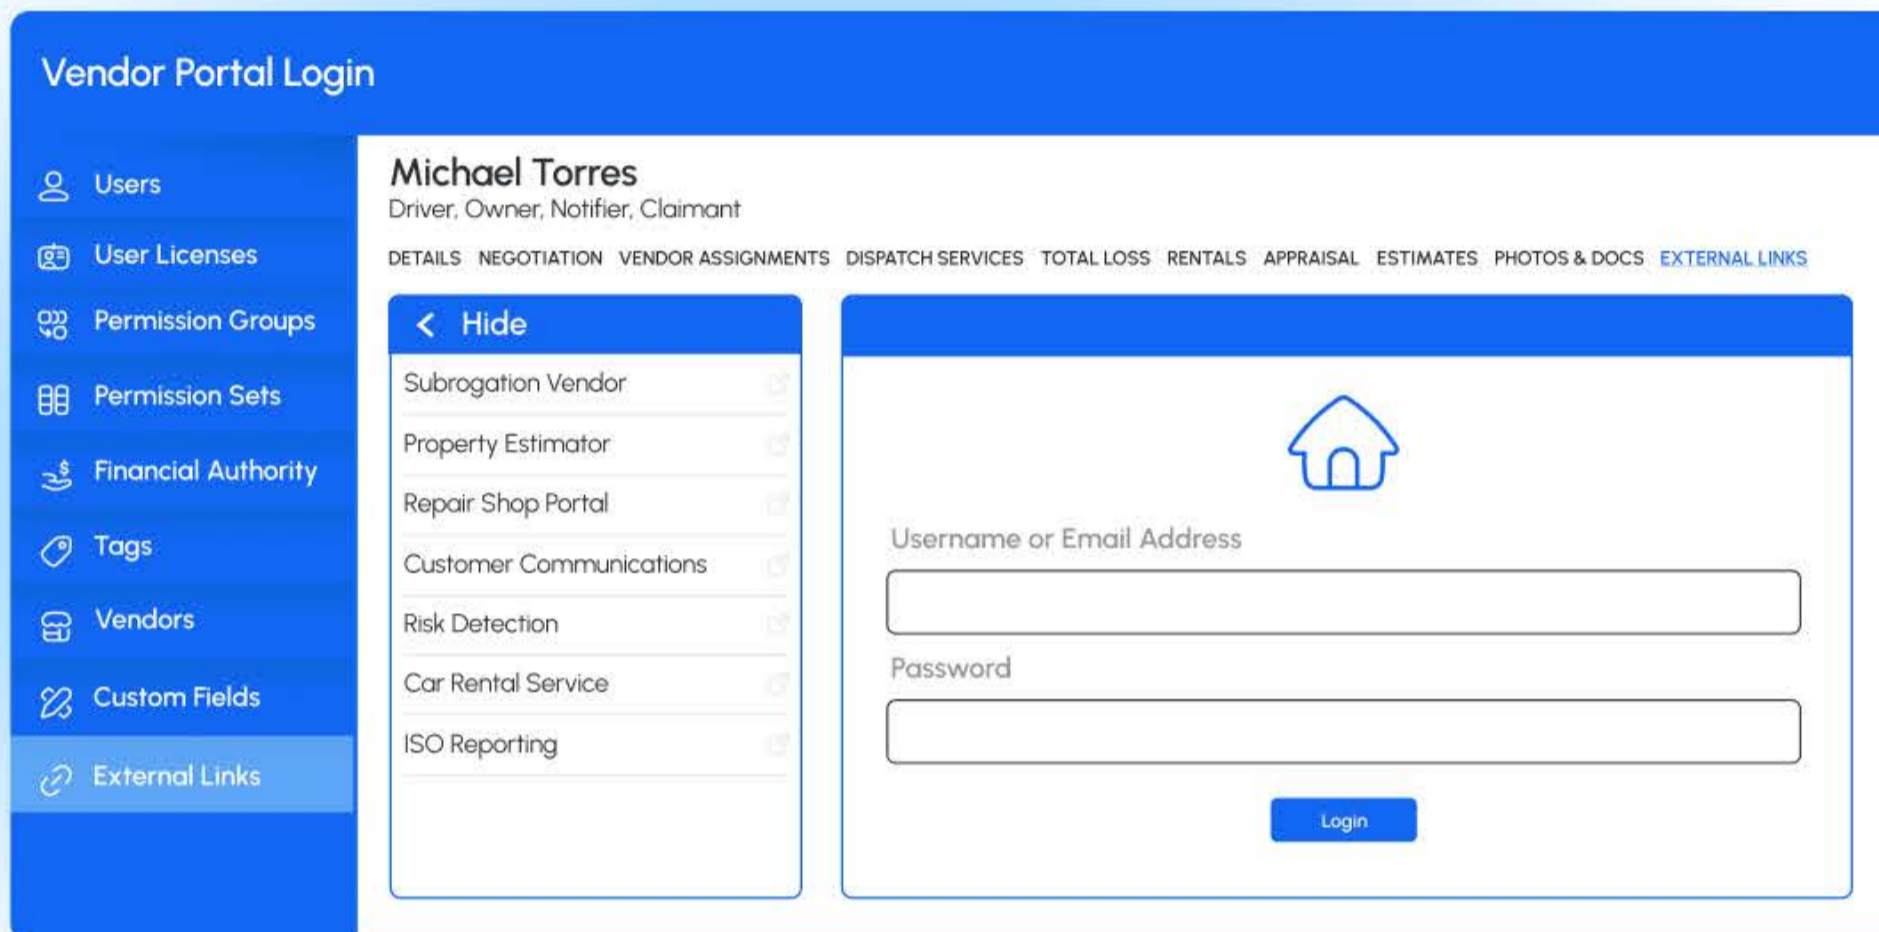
Vendor Portal Login

Users
User Licenses
Permission Groups
Permission Sets
Financial Authority
Tags
Vendors
Custom Fields
External Links

Michael Torres
Driver, Owner, Notifier, Claimant

DETAILS NEGOTIATION VENDOR ASSIGNMENTS DISPATCH SERVICES TOTAL LOSS RENTALS APPRAISAL ESTIMATES PHOTOS & DOCS EXTERNAL LINKS

Hide
Subrogation Vendor
Property Estimator
Repair Shop Portal
Customer Communications
Risk Detection
Car Rental Service
ISO Reporting

Username or Email Address
Password
Login